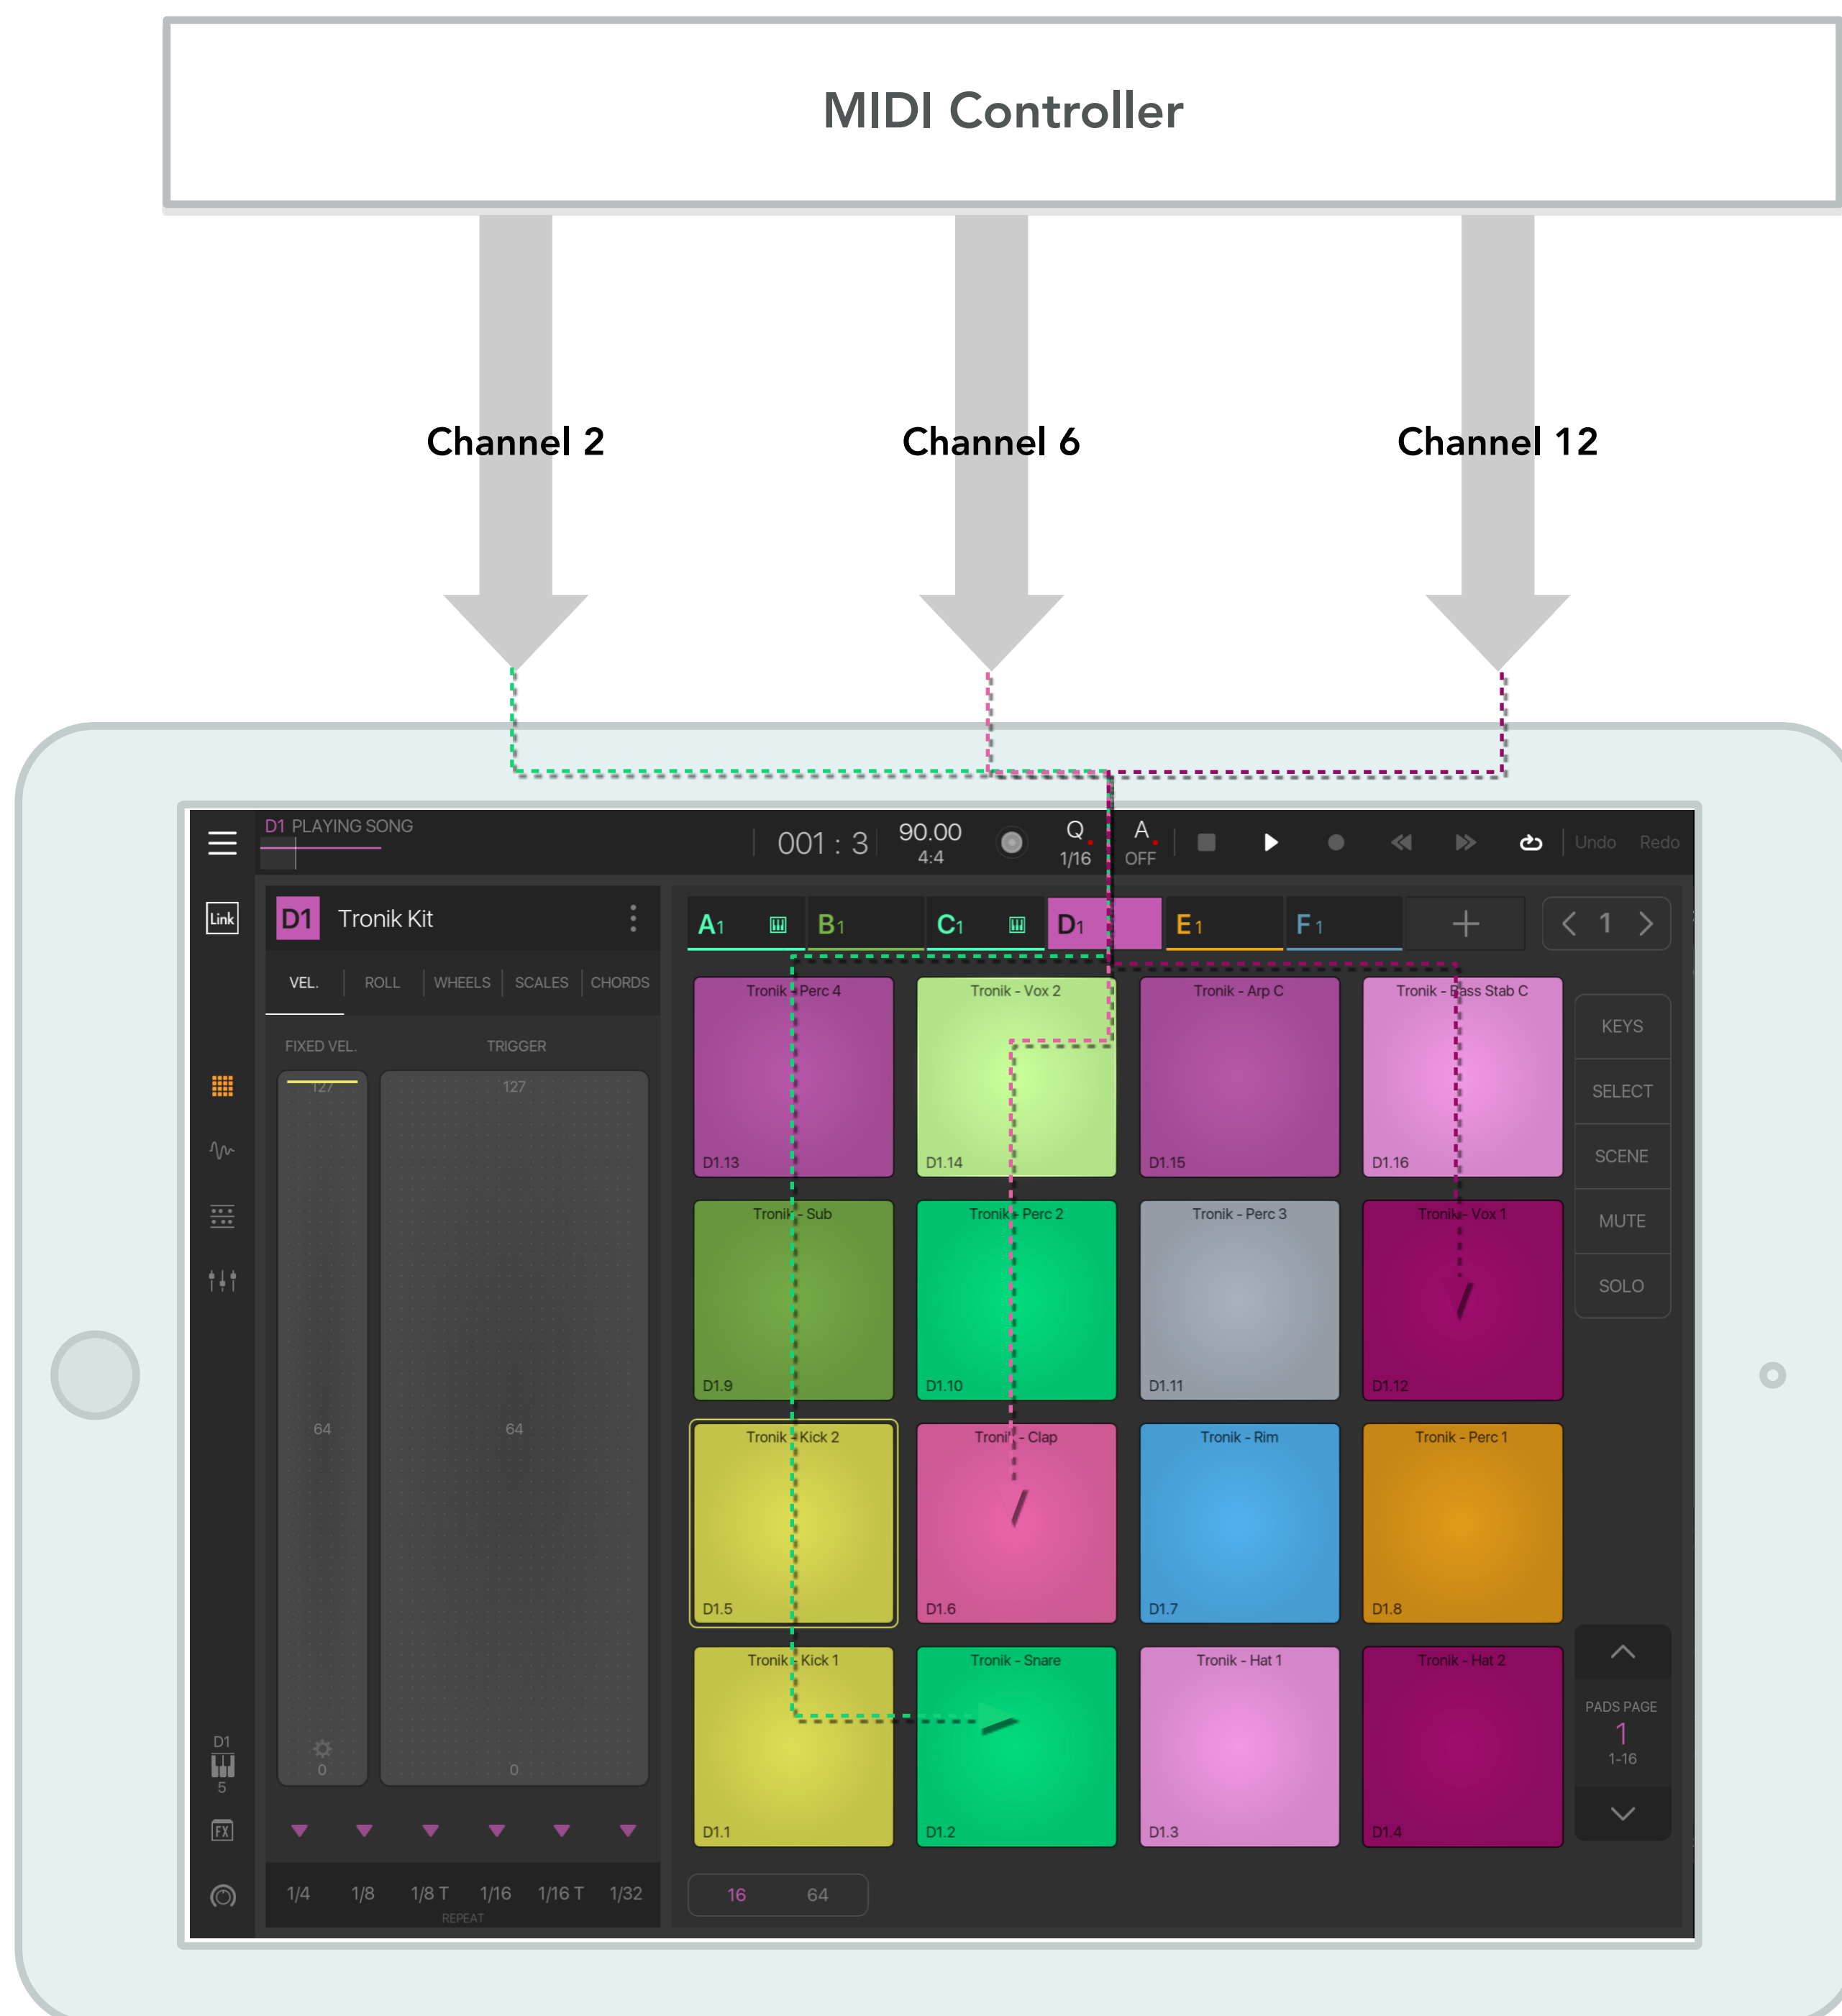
MIDI Controller

Channel 2

Channel 6

Channel 12

D1 PLAYING SONG

001 : 3

90.00
4:4

Q
1/16

A
OFF

Undo

Redo

Link

D1 Tronik Kit

VEL.

ROLL

WHEELS

SCALES

CHORDS

FIXED VEL.

TRIGGER

127

127

64

64

0

0

A1

B1

C1

D1

E1

F1

+

1

Tronik - Perc 4
D1.13

Tronik - Vox 2
D1.14

Tronik - Arp C
D1.15

Tronik - Bass Stab C
D1.16

Tronik - Sub
D1.9

Tronik - Perc 2
D1.10

Tronik - Perc 3
D1.11

Tronik - Vox 1
D1.12

Tronik - Kick 2
D1.5

Tronik - Clap
D1.6

Tronik - Rim
D1.7

Tronik - Perc 1
D1.8

Tronik - Kick 1
D1.1

Tronik - Snare
D1.2

Tronik - Hat 1
D1.3

Tronik - Hat 2
D1.4

KEYS

SELECT

SCENE

MUTE

SOLO

PADS PAGE
1
1-16

D1
5

FX

1/4

1/8

1/8 T

1/16

1/16 T

1/32

REPEAT

16

64